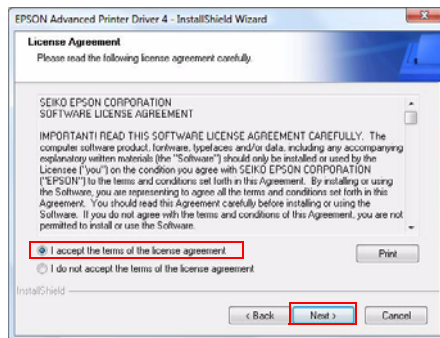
EPSON Advanced Printer Driver 4 - InstallShield Wizard

License Agreement
Please read the following license agreement carefully.

SEIKO EPSON CORPORATION
SOFTWARE LICENSE AGREEMENT

IMPORTANT! READ THIS SOFTWARE LICENSE AGREEMENT CAREFULLY. The computer software product, fontware, typefaces and/or data, including any accompanying explanatory written materials (the "Software") should only be installed or used by the Licensee ("you") on the condition you agree with SEIKO EPSON CORPORATION ("EPSON") to the terms and conditions set forth in this Agreement. By installing or using the Software, you are representing to agree all the terms and conditions set forth in this Agreement. You should read this Agreement carefully before installing or using the Software. If you do not agree with the terms and conditions of this Agreement, you are not permitted to install or use the Software.

I accept the terms of the license agreement

I do not accept the terms of the license agreement

Print

InstallShield

< Back

Next >

Cancel